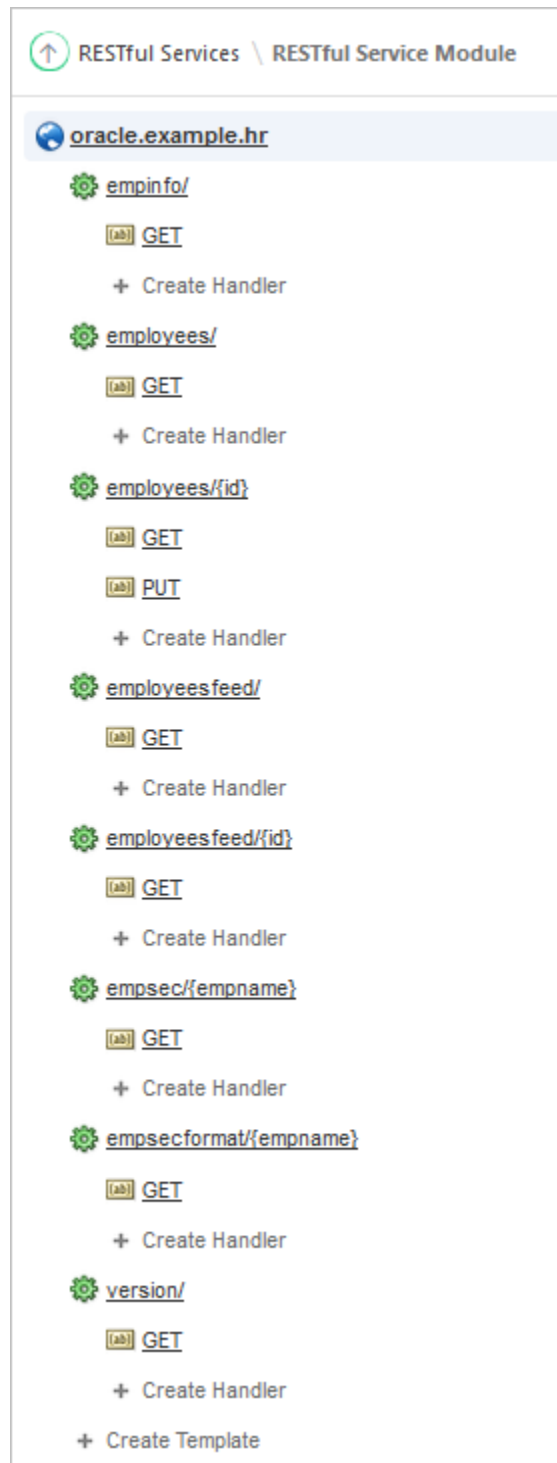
RESTful Services \ RESTful Service Module

oracle.example.hr

empinfo/

GET

+ Create Handler

employees/

GET

+ Create Handler

employees/{id}

GET

PUT

+ Create Handler

employeesfeed/

GET

+ Create Handler

employeesfeed/{id}

GET

+ Create Handler

empsec/{empname}

GET

+ Create Handler

empsecformat/{empname}

GET

+ Create Handler

version/

GET

+ Create Handler

+ Create Template